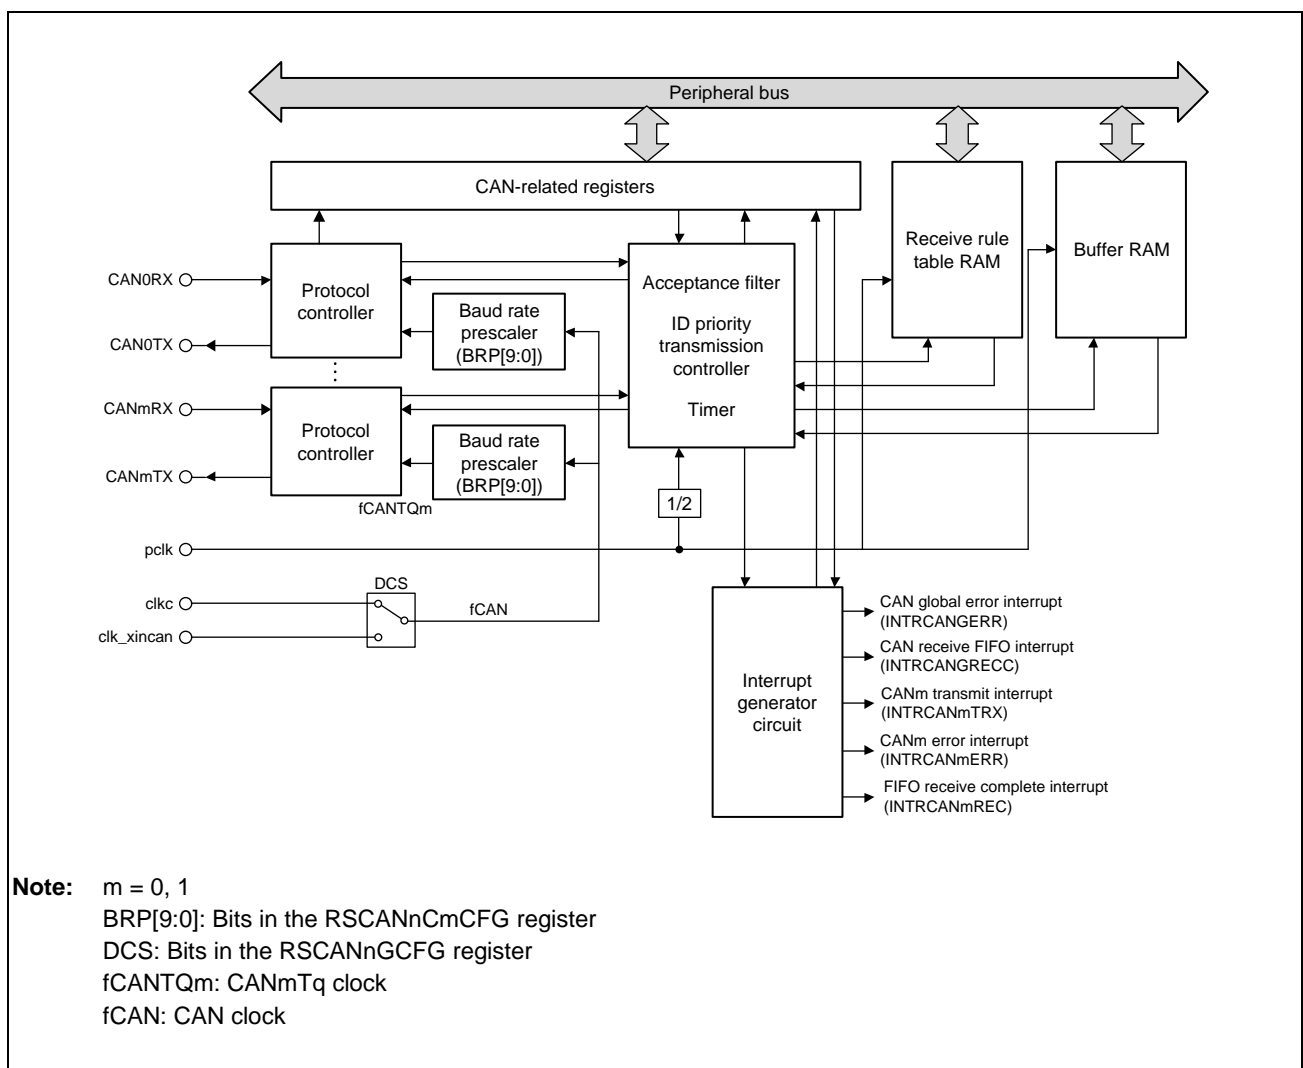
Peripheral bus

CAN-related registers

Receive rule table RAM

Buffer RAM

CAN0RX

CAN0TX

Protocol controller

Baud rate prescaler (BRP[9:0])

Acceptance filter

ID priority transmission controller

Timer

CANmRX

CANmTX

Protocol controller

Baud rate prescaler (BRP[9:0])

fCANTQm

1/2

pclk

DCS

clkc

clk_xincan

fCAN

Interrupt generator circuit

CAN global error interrupt (INTRCANGERR)

CAN receive FIFO interrupt (INTRCANGRECC)

CANm transmit interrupt (INTRCANmTRX)

CANm error interrupt (INTRCANmERR)

FIFO receive complete interrupt (INTRCANmREC)

Note: m = 0, 1
BRP[9:0]: Bits in the RSCANnCmCFG register
DCS: Bits in the RSCANnGCFG register
fCANTQm: CANmTq clock
fCAN: CAN clock